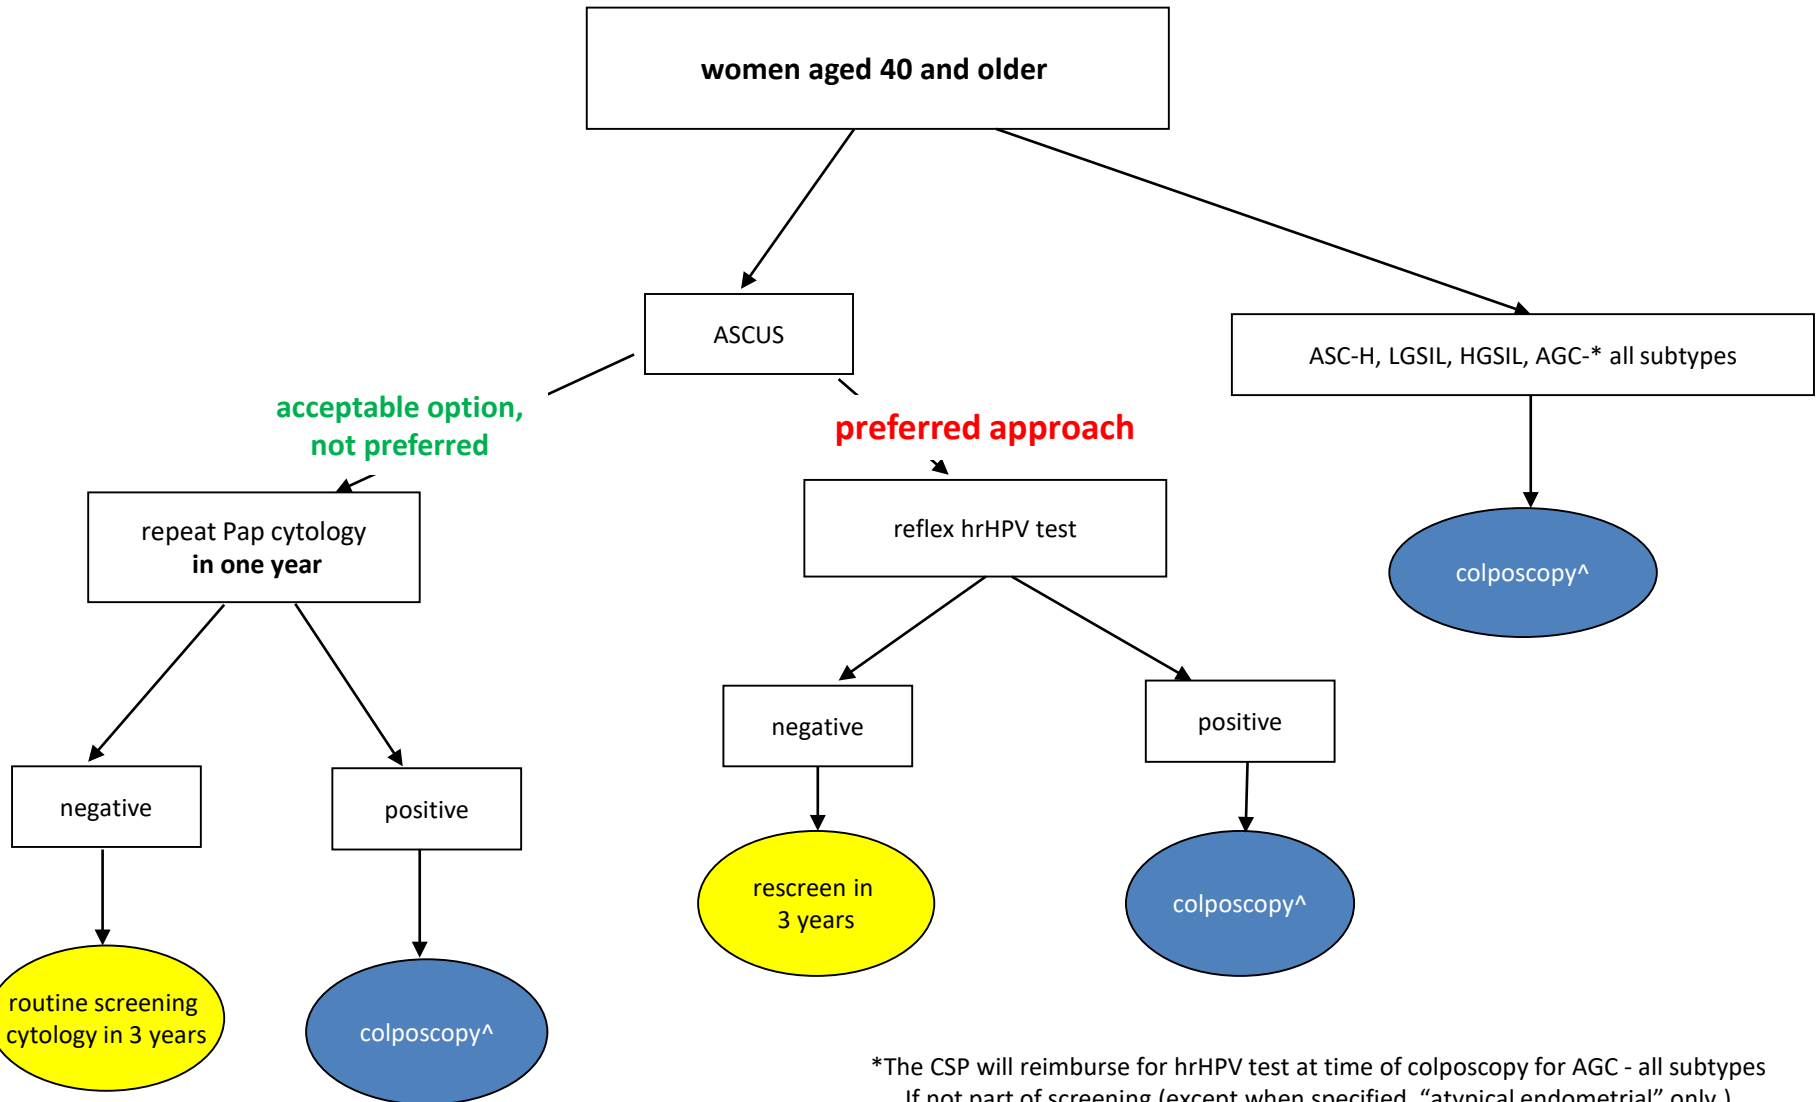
women aged 40 and older

ASCUS

ASC-H, LGSIL, HGSIL, AGC-* all subtypes

acceptable option, not preferred

preferred approach

colposcopy^

repeat Pap cytology
in one year

reflex hrHPV test

negative

positive

negative

positive

rescreen in 3 years

colposcopy^

routine screening cytology in 3 years

colposcopy^

*The CSP will reimburse for hrHPV test at time of colposcopy for AGC - all subtypes
If not part of screening (except when specified "atypical endometrial" only.)